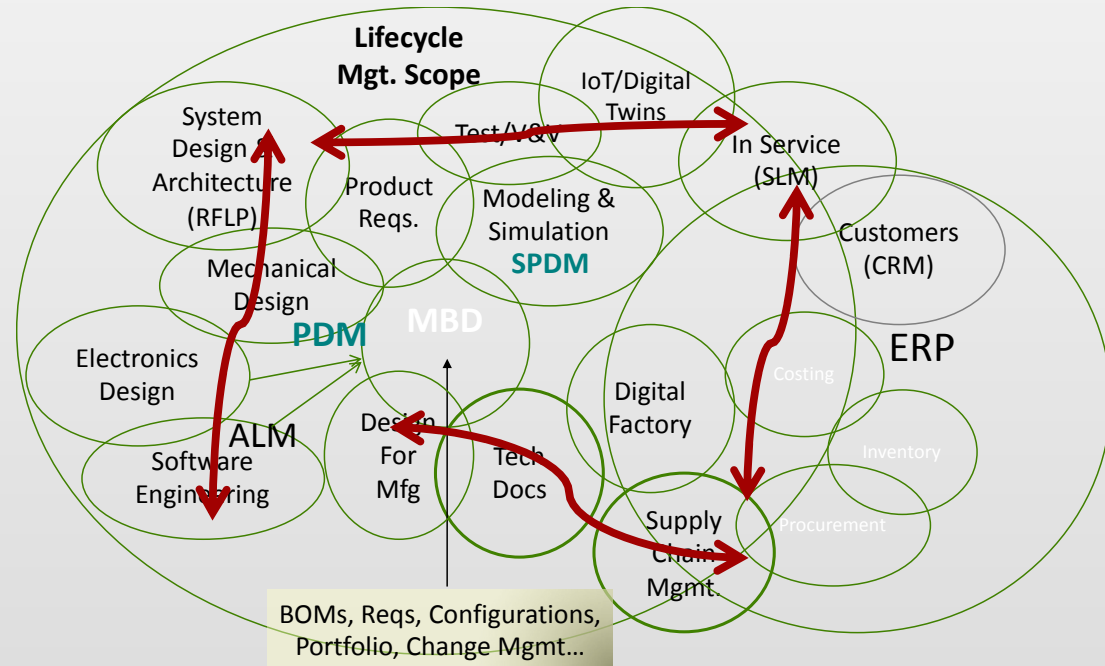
Lifecycle Mgt. Scope

IoT/Digital Twins

System Design & Architecture (RFLP)

Test/V&V

In Service (SLM)

Product Reqs.

Modeling & Simulation

SPDM

Customers (CRM)

Mechanical Design

PDM

MBD

ERP

Electronics Design

Costing

Digital Factory

ALM

Design For Mfg

Tech Docs

Inventory

Software Engineering

Supply Chain Mgmt.

Procurement

BOMs, Reqs, Configurations, Portfolio, Change Mgmt…